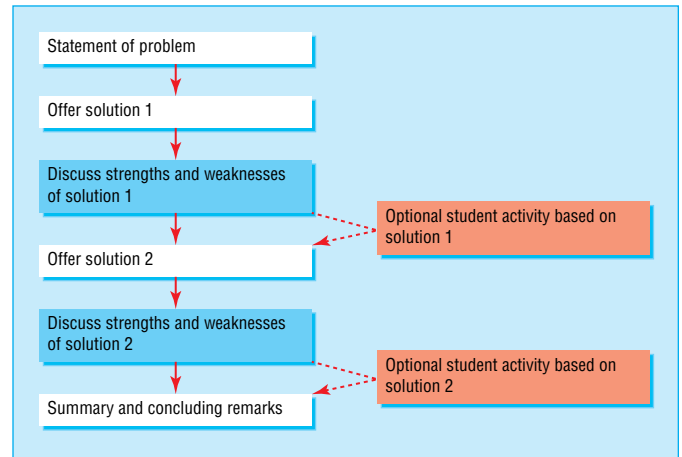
Statement of problem

Offer solution 1

Discuss strengths and weaknesses of solution 1

Optional student activity based on solution 1

Offer solution 2

Discuss strengths and weaknesses of solution 2

Optional student activity based on solution 2

Summary and concluding remarks